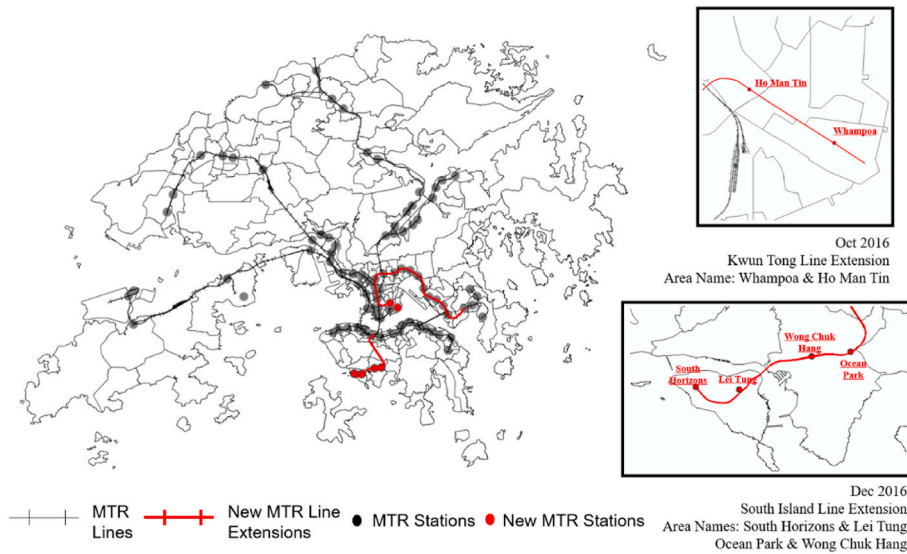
Ho Man Tin

Whampoa

Oct 2016
Kwun Tong Line Extension
Area Name: Whampoa & Ho Man Tin

Wong Chuk Hang

Ocean Park

South Horizons

Lei Tung

Dec 2016
South Island Line Extension
Area Names: South Horizons & Lei Tung
Ocean Park & Wong Chuk Hang

MTR Lines

New MTR Line Extensions

MTR Stations

New MTR Stations